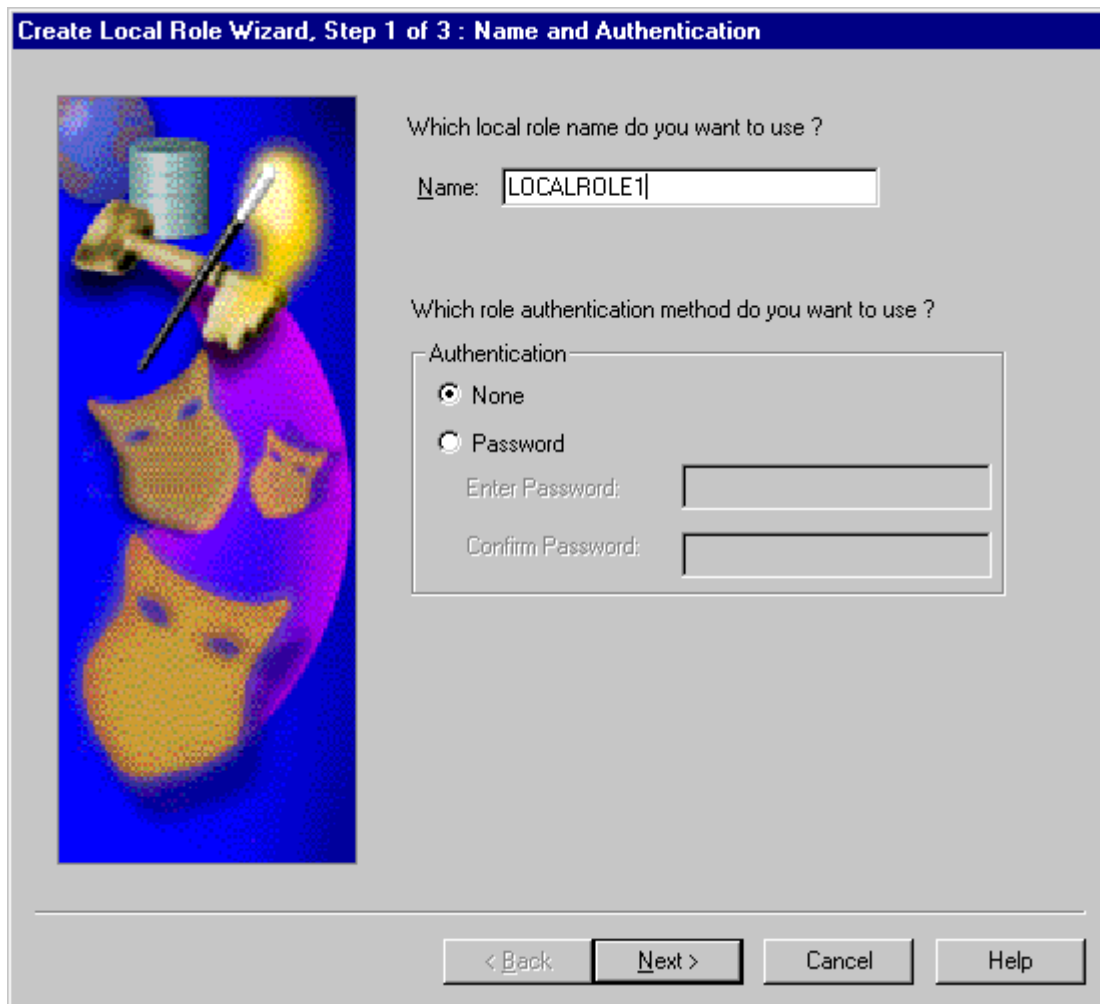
Create Local Role Wizard, Step 1 of 3 : Name and Authentication

Which local role name do you want to use ?

Name: LOCALROLE1

Which role authentication method do you want to use ?

Authentication

None

Password

Enter Password:

Confirm Password:

< Back

Next >

Cancel

Help